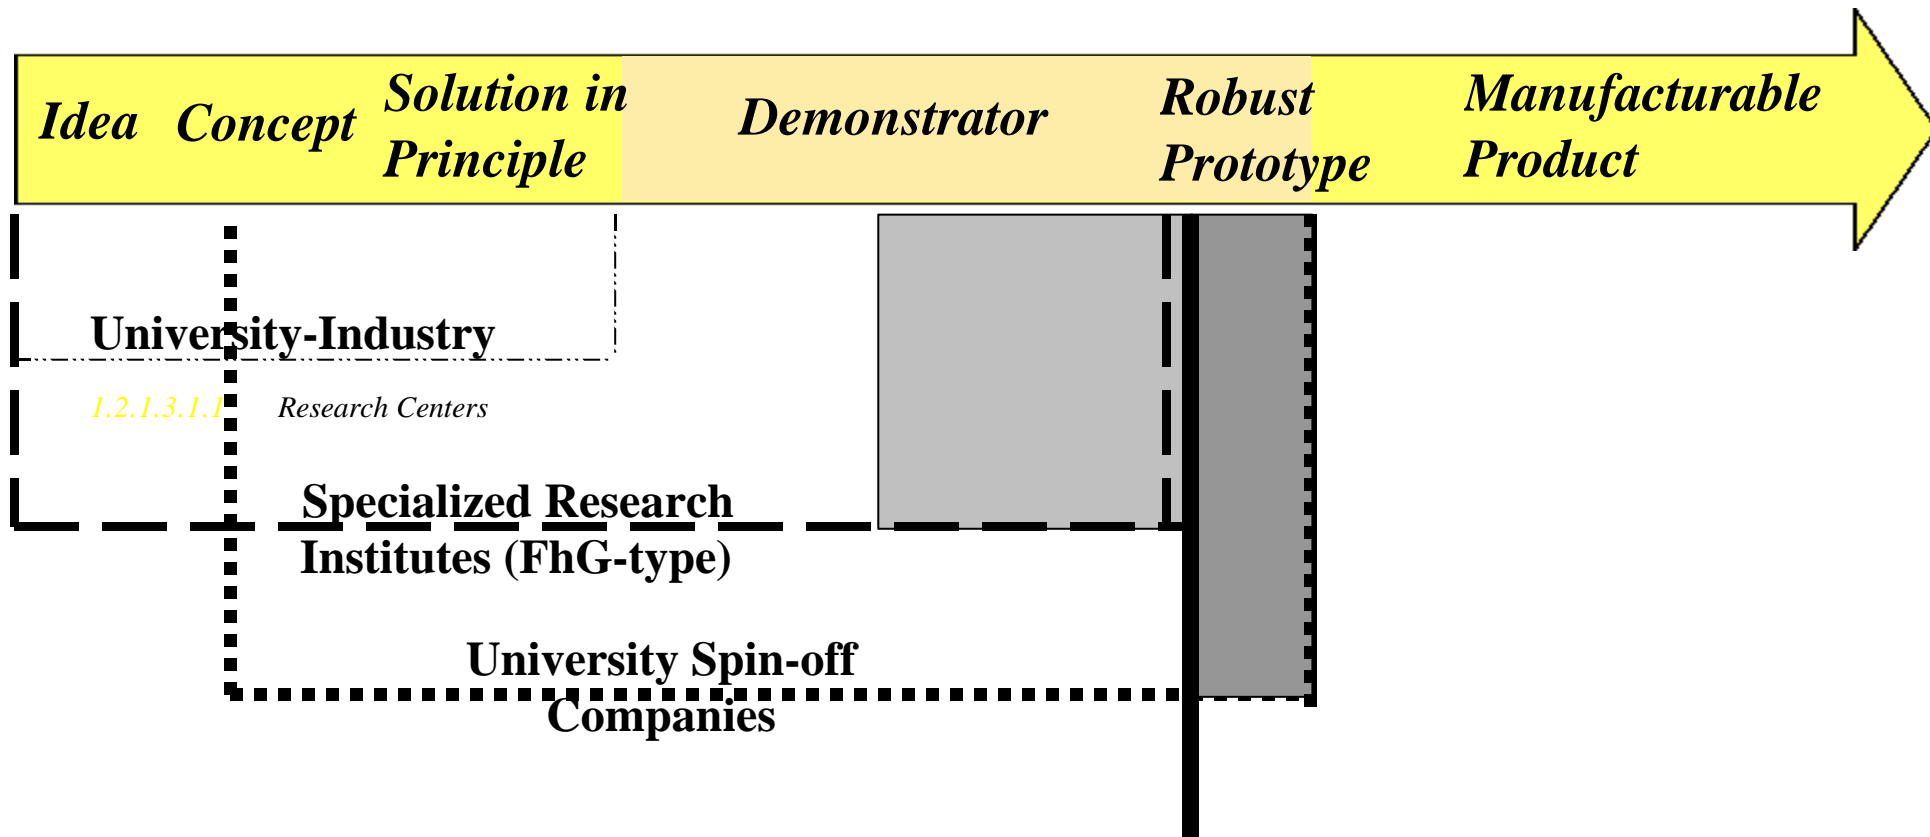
Idea Concept Solution in Principle Demonstrator Robust Prototype Manufacturable Product

University-Industry

1.2.1.3.1.1 Research Centers

Specialized Research Institutes (FhG-type)

University Spin-off Companies